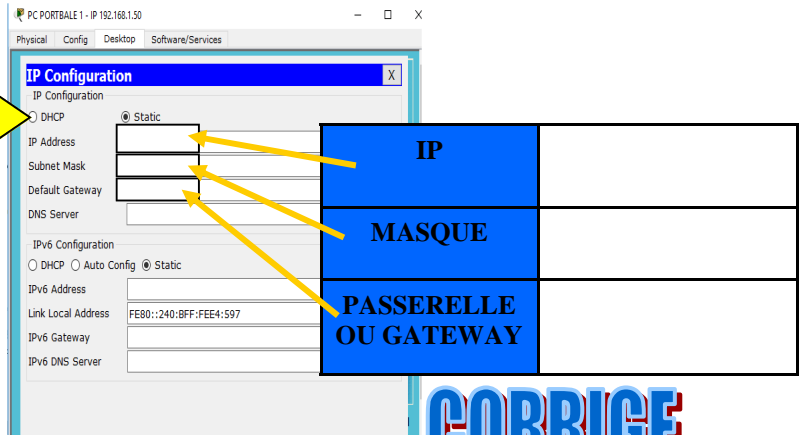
PC PORTBALE 1 - IP 192.168.1.50

Physical | Config | Desktop | Software/Services

IP Configuration

X

IP Configuration

DHCP
Static

IP Address

Subnet Mask

Default Gateway

DNS Server

IPv6 Configuration

DHCP
Auto Config
Static

IPv6 Address

Link Local Address
FE80::240:BFF:FEE4:597

IPv6 Gateway

IPv6 DNS Server

| IP | |
|---|---|
| MASQUE | |
| PASSERELLE OU GATEWAY | |

CORRIGE